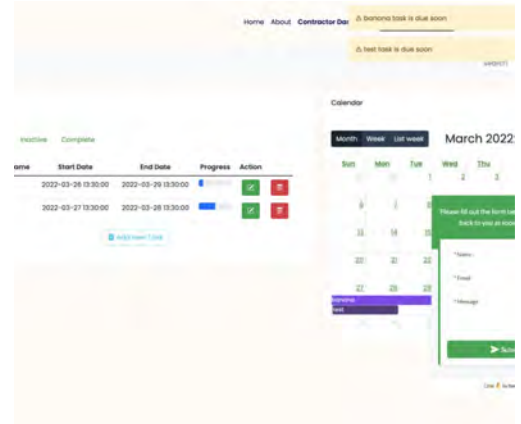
Home About Contractor Das

⚠ banana task is due soon

⚠ test task is due soon

search

Calendar

Inactive Complete

| ame | Start Date | End Date | Progress | Action |
|---|---|---|---|---|
| | 2022-03-26 13:30:00 | 2022-03-29 13:30:00 | | |
| | 2022-03-27 13:30:00 | 2022-03-28 13:30:00 | | |

Add new Task

Month Week List week

March 2022

Sun Mon Tue Wed Thu

1 2 3

8

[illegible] 14

20 21 22

27 28 29

banana

test

Please fill out the form be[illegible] back to you as soon

* Name

* Email

* Message

Sub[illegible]